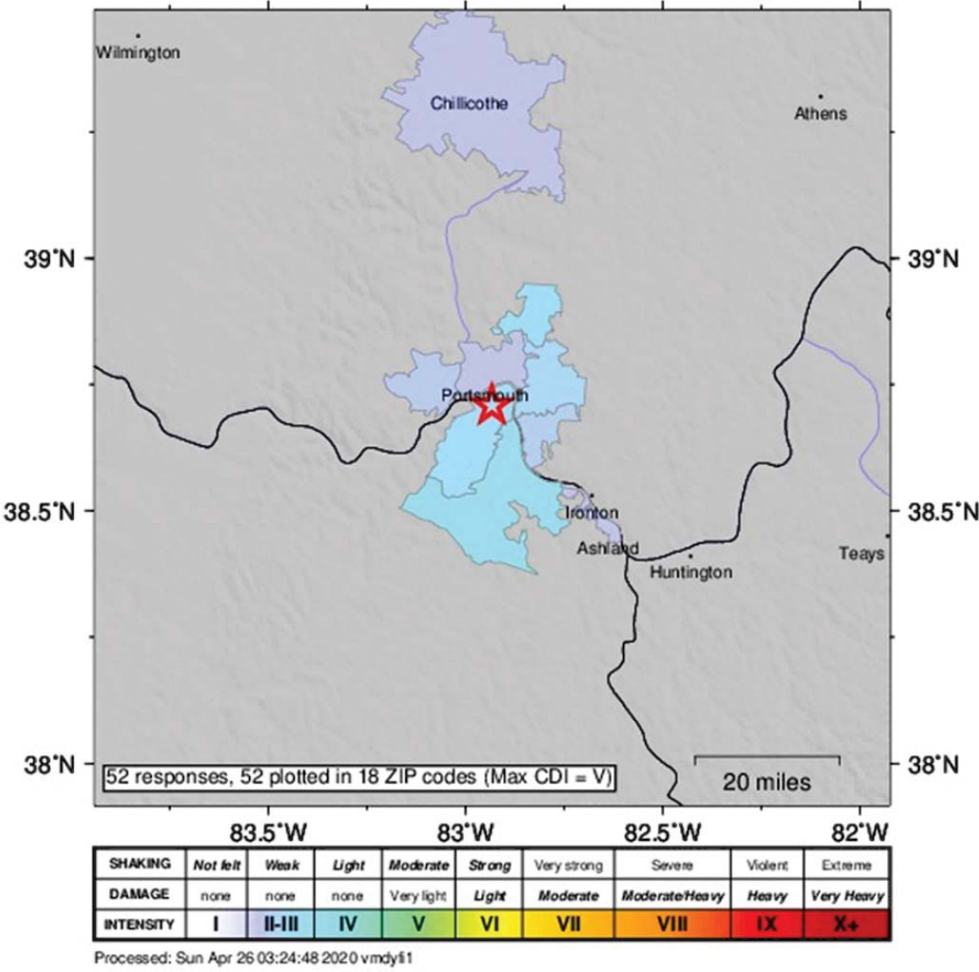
Wilmington

Chillicothe

Athens

39°N

39°N

Portsmouth

Ironton

38.5°N

38.5°N

Ashland

Huntington

Teays

38°N

38°N

52 responses, 52 plotted in 18 ZIP codes (Max CDI = V)

20 miles

83.5°W

83°W

82.5°W

82°W

| SHAKING | Not felt | Weak | Light | Moderate | Strong | Very strong | Severe | Violent | Extreme |
|---|---|---|---|---|---|---|---|---|---|
| DAMAGE | none | none | none | Very light | Light | Moderate | Moderate/Heavy | Heavy | Very Heavy |
| INTENSITY | I | II-III | IV | V | VI | VII | VIII | IX | X+ |

Processed: Sun Apr 26 03:24:48 2020 vmdyli1